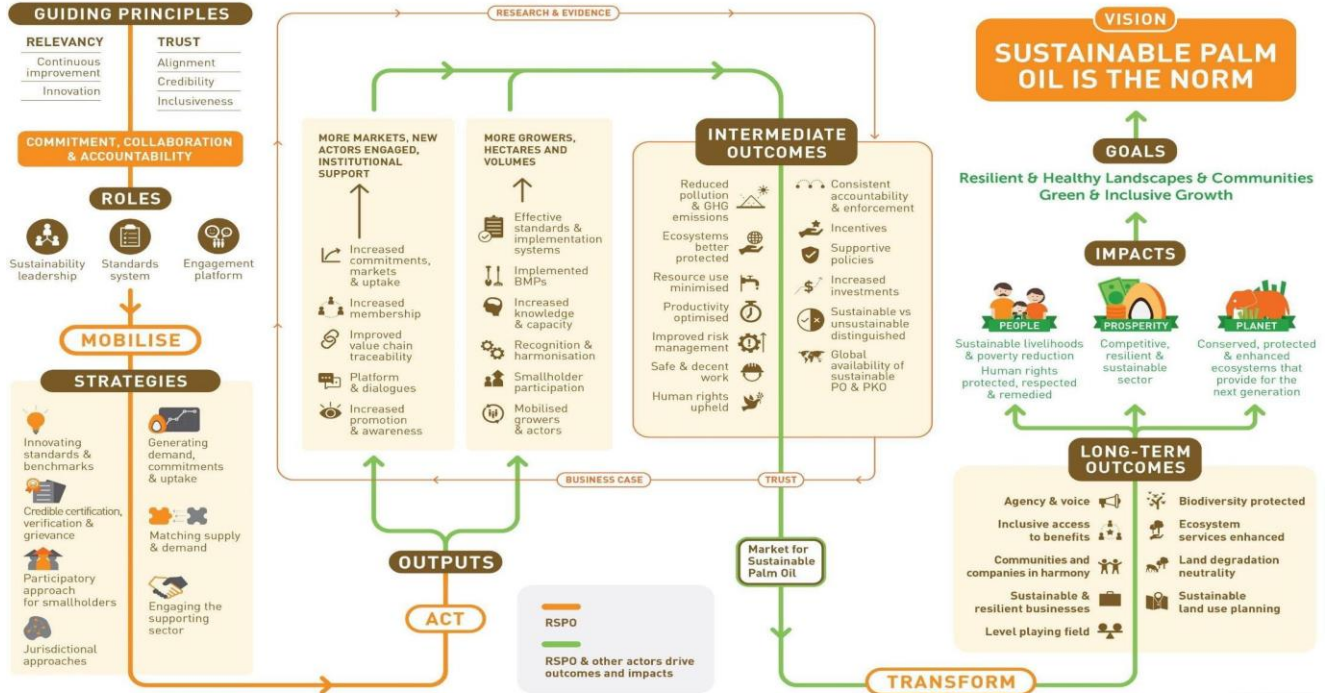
GUIDING PRINCIPLES

RELEVANCY
Continuous improvement
Innovation

TRUST
Alignment
Credibility
Inclusiveness

COMMITMENT, COLLABORATION & ACCOUNTABILITY

ROLES

Sustainability leadership
Standards system
Engagement platform

MOBILISE

STRATEGIES

Innovating standards & benchmarks
Credible certification, verification & grievance
Participatory approach for smallholders
Jurisdictional approaches

Generating demand, commitments & uptake
Matching supply & demand
Engaging the supporting sector

RESEARCH & EVIDENCE

MORE MARKETS, NEW ACTORS ENGAGED, INSTITUTIONAL SUPPORT

Increased commitments, markets & uptake
Increased membership
Improved value chain traceability
Platform & dialogues
Increased promotion & awareness

MORE GROWERS, HECTARES AND VOLUMES

Effective standards & implementation systems
Implemented BMPs
Increased knowledge & capacity
Recognition & harmonisation
Smallholder participation
Mobilised growers & actors

INTERMEDIATE OUTCOMES

Reduced pollution & GHG emissions
Ecosystems better protected
Resource use minimised
Productivity optimised
Improved risk management
Safe & decent work
Human rights upheld

Consistent accountability & enforcement
Incentives
Supportive policies
Increased investments
Sustainable vs unsustainable distinguished
Global availability of sustainable PO & PKO

BUSINESS CASE
TRUST

OUTPUTS

ACT

RSPO
RSPO & other actors drive outcomes and impacts

Market for Sustainable Palm Oil

VISION
SUSTAINABLE PALM OIL IS THE NORM

GOALS
Resilient & Healthy Landscapes & Communities
Green & Inclusive Growth

IMPACTS

PEOPLE
Sustainable livelihoods & poverty reduction
Human rights protected, respected & remedied

PROSPERITY
Competitive, resilient & sustainable sector

PLANET
Conserved, protected & enhanced ecosystems that provide for the next generation

LONG-TERM OUTCOMES

Agency & voice
Inclusive access to benefits
Communities and companies in harmony
Sustainable & resilient businesses
Level playing field

Biodiversity protected
Ecosystem services enhanced
Land degradation neutrality
Sustainable land use planning

TRANSFORM